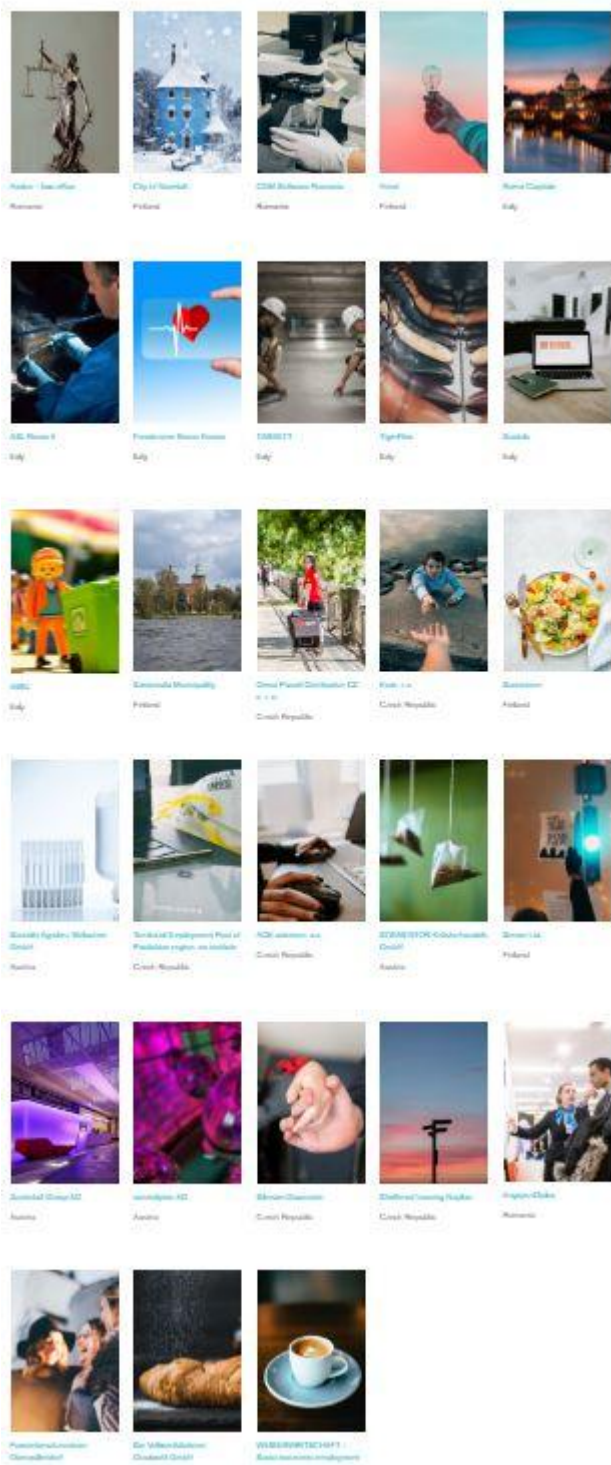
Avdoc - law office
Romania

City of Suonlati
Finland

CGM Software Romania
Romania

Vinnl
Finland

Roma Capitale
Italy

ASL Roma 3
Italy

Fondazione Roma Firenze
Italy

CNRSETT
Italy

TigerFlex
Italy

Guizlo
Italy

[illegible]
Italy

Saviranta Municipality
Finland

Omni Parcel Distribution CZ s.r.o.
Czech Republic

Kvak s.r.o.
Czech Republic

Bonnison
Finland

Biomedic Sanders Weberson GmbH
Austria

Territorial Employment Pact of Pardubice region, z.s.
Czech Republic

AQK solutions, s.r.o.
Czech Republic

SONNENTOR Kräuterhandels GmbH
Austria

Beran Ltd.
Finland

Sunstall Group AG
Austria

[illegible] AG
Austria

Bilman Diamonds
Czech Republic

Stratford Learning Studios
Czech Republic

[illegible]
Romania

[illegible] GmbH

Der Volkerbäckerei Gradwohl GmbH

WIENERWIRTSCHAFT - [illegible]